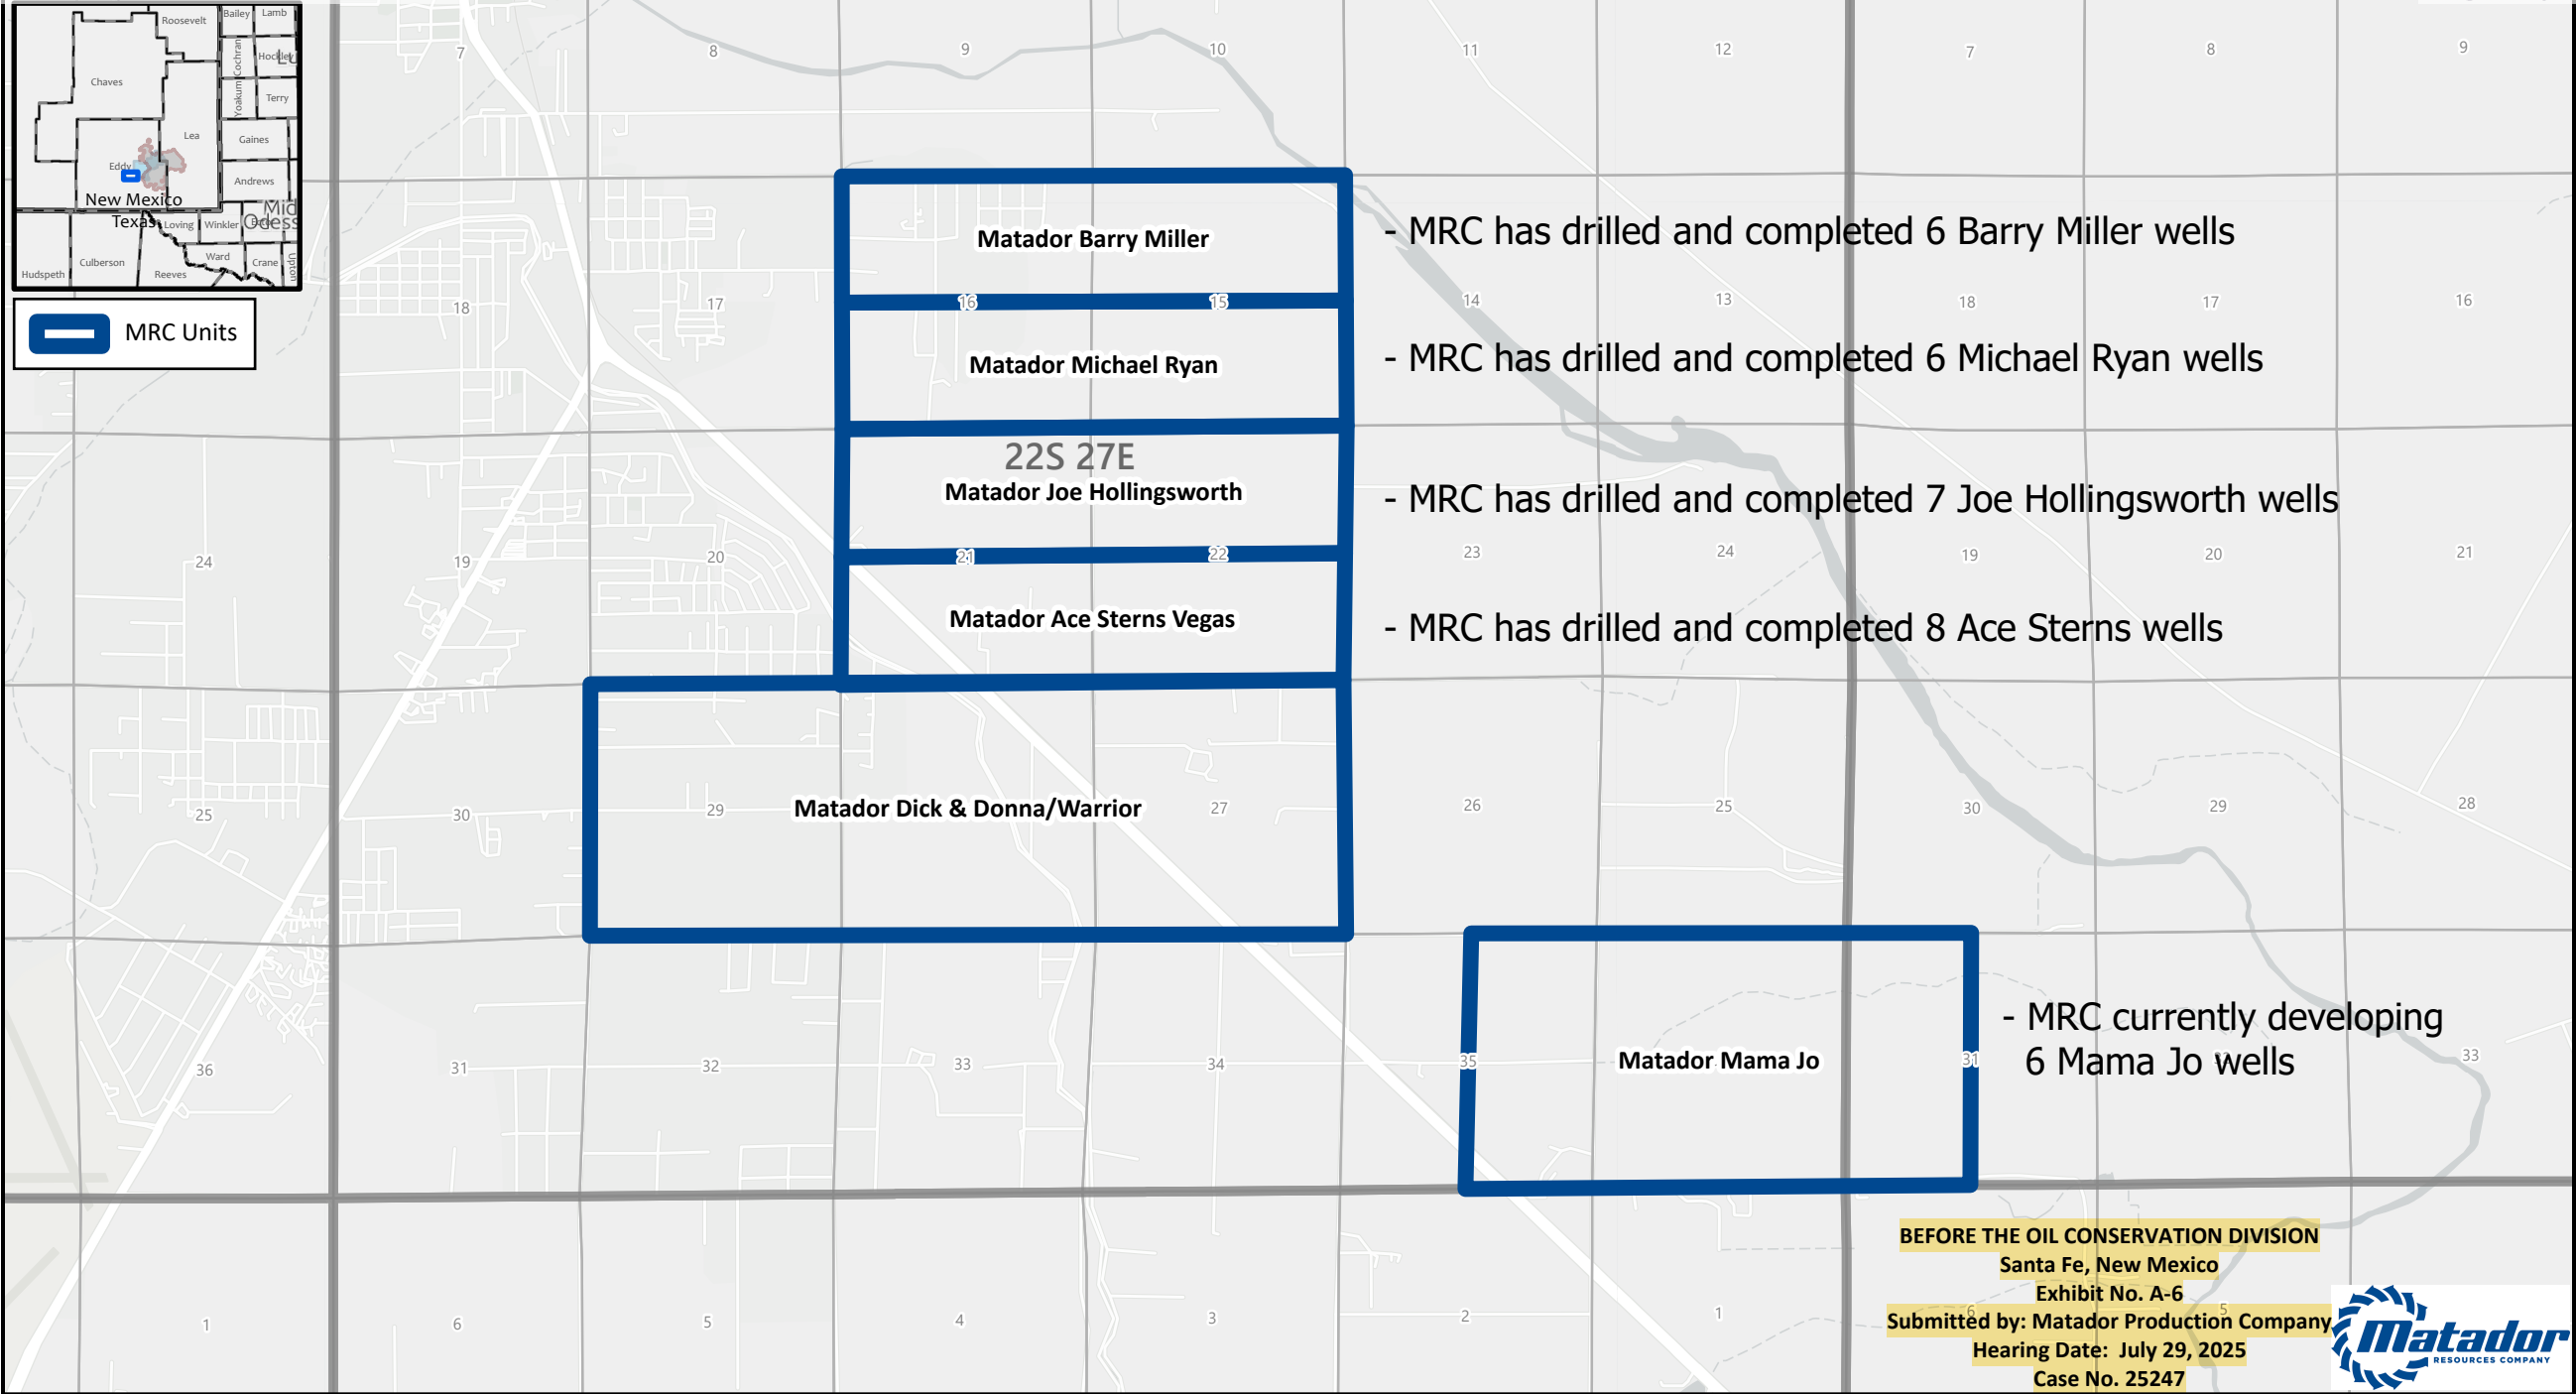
Roosevelt
Bailey
Lamb
Hockley
Cochran
Chaves
Yoakum
Terry
Lea
Gaines
Eddy
Andrews
New Mexico
Texas
Loving
Winkler
Odess
Hudspeth
Culberson
Ward
Reeves
Crane
Upton

MRC Units

7 8 9 10 11 12 7 8 9

Matador Barry Miller

- MRC has drilled and completed 6 Barry Miller wells

18 17 16 15 14 13 18 17 16

Matador Michael Ryan

- MRC has drilled and completed 6 Michael Ryan wells

22S 27E
Matador Joe Hollingsworth

- MRC has drilled and completed 7 Joe Hollingsworth wells

24 19 20 21 22 23 24 19 20 21

Matador Ace Sterns Vegas

- MRC has drilled and completed 8 Ace Sterns wells

25 30 29 Matador Dick & Donna/Warrior 27 26 25 30 29 28

Matador Mama Jo

- MRC currently developing 6 Mama Jo wells

36 31 32 33 34 35 31 33

1 6 5 4 3 2 1 6 5

BEFORE THE OIL CONSERVATION DIVISION
Santa Fe, New Mexico
Exhibit No. A-6
Submitted by: Matador Production Company
Hearing Date: July 29, 2025
Case No. 25247

Matador
RESOURCES COMPANY